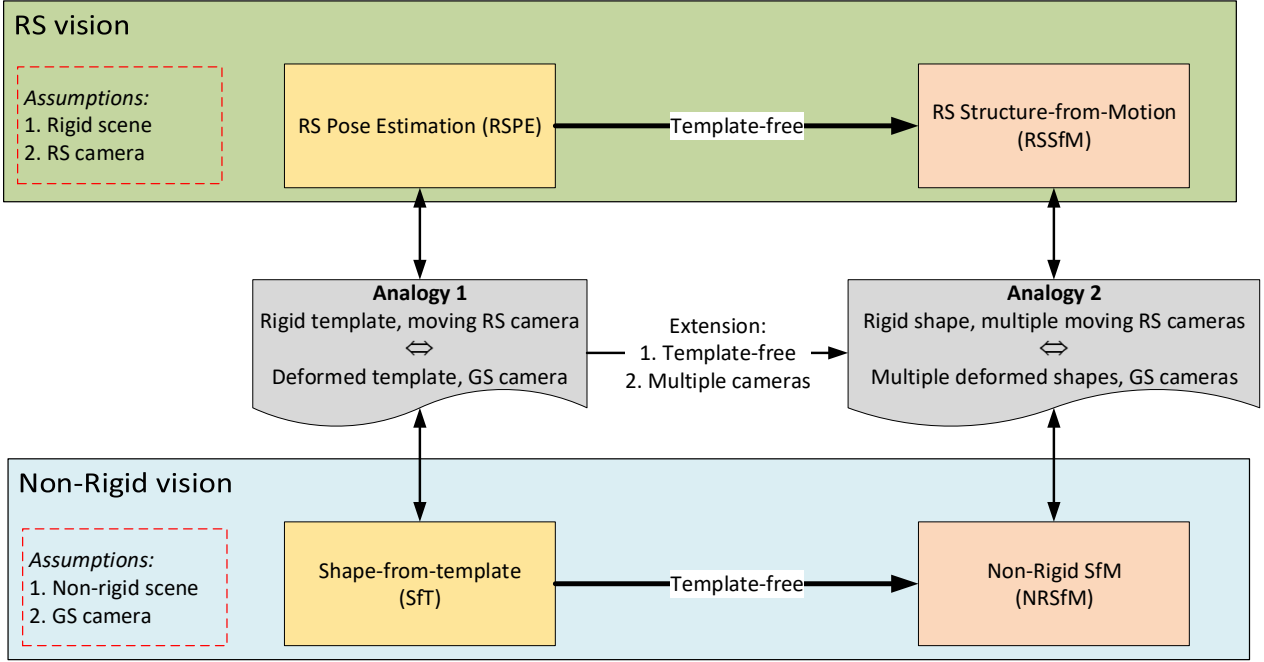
RS vision

Assumptions:
1. Rigid scene
2. RS camera

RS Pose Estimation (RSPE)

Template-free

RS Structure-from-Motion (RSSfM)

Analogy 1
Rigid template, moving RS camera
⇔
Deformed template, GS camera

Extension:
1. Template-free
2. Multiple cameras

Analogy 2
Rigid shape, multiple moving RS cameras
⇔
Multiple deformed shapes, GS cameras

Non-Rigid vision

Assumptions:
1. Non-rigid scene
2. GS camera

Shape-from-template (SfT)

Template-free

Non-Rigid SfM (NRSfM)